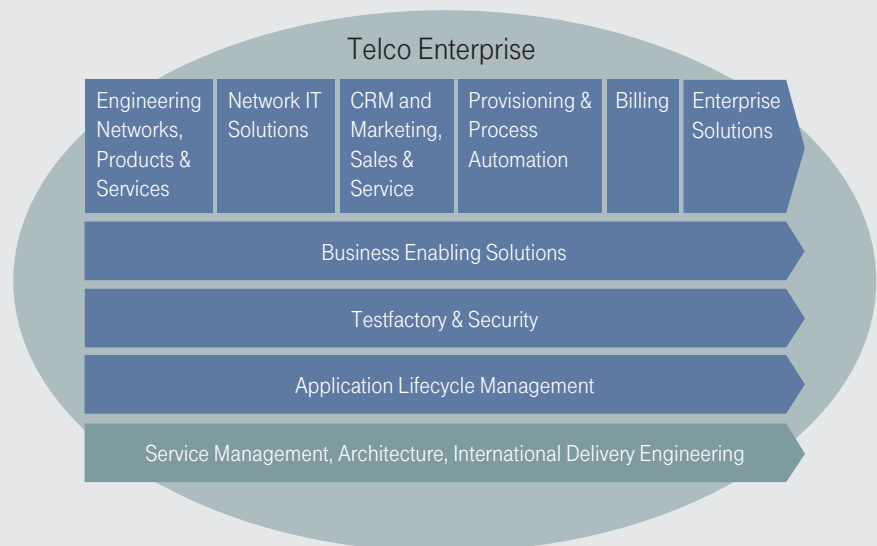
Telco Enterprise

Engineering Networks, Products & Services

Network IT Solutions

CRM and Marketing, Sales & Service

Provisioning & Process Automation

Billing

Enterprise Solutions

Business Enabling Solutions

Testfactory & Security

Application Lifecycle Management

Service Management, Architecture, International Delivery Engineering